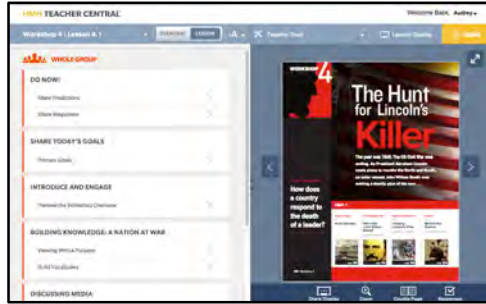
HMH TEACHER CENTRAL

Welcome Back, Audrey

Workshop 4 | Lesson 4.1

OVERVIEW LESSON

Teacher Tool

Launch Display

WHOLE GROUP

DO NOW!

Share Predictions

Share Responses

SHARE TODAY'S GOALS

Primary Goals

INTRODUCE AND ENGAGE

Preview the Workshop Overview

BUILDING KNOWLEDGE: A NATION AT WAR

Viewing: Witch Fictions

Build Vocabulary

DISCUSSING MEDIA

WORKSHOP 4

The Hunt for Lincoln's Killer

The year was 1865. The US Civil War was ending. As President Abraham Lincoln made plans to reunite the North and South, an actor named John Wilkes Booth was making a deadly plan of his own.

How does a country respond to the death of a leader?

Share Display

Zoom

Double Page

Resources